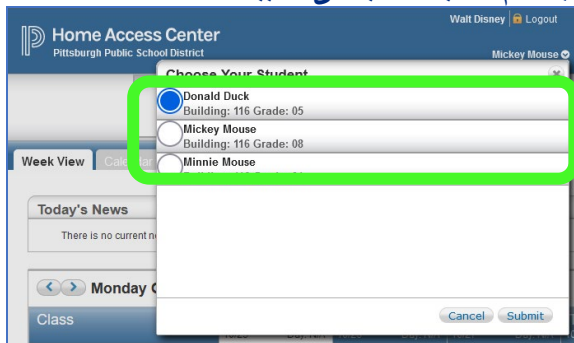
Home Access Center
Pittsburgh Public School District

Walt Disney | Logout
Mickey Mouse

Choose Your Student

Donald Duck
Building: 116 Grade: 05

Mickey Mouse
Building: 116 Grade: 08

Minnie Mouse
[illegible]

Week View
Calen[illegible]

Today's News
There is no current n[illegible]

Monday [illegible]

Class

Cancel
Submit